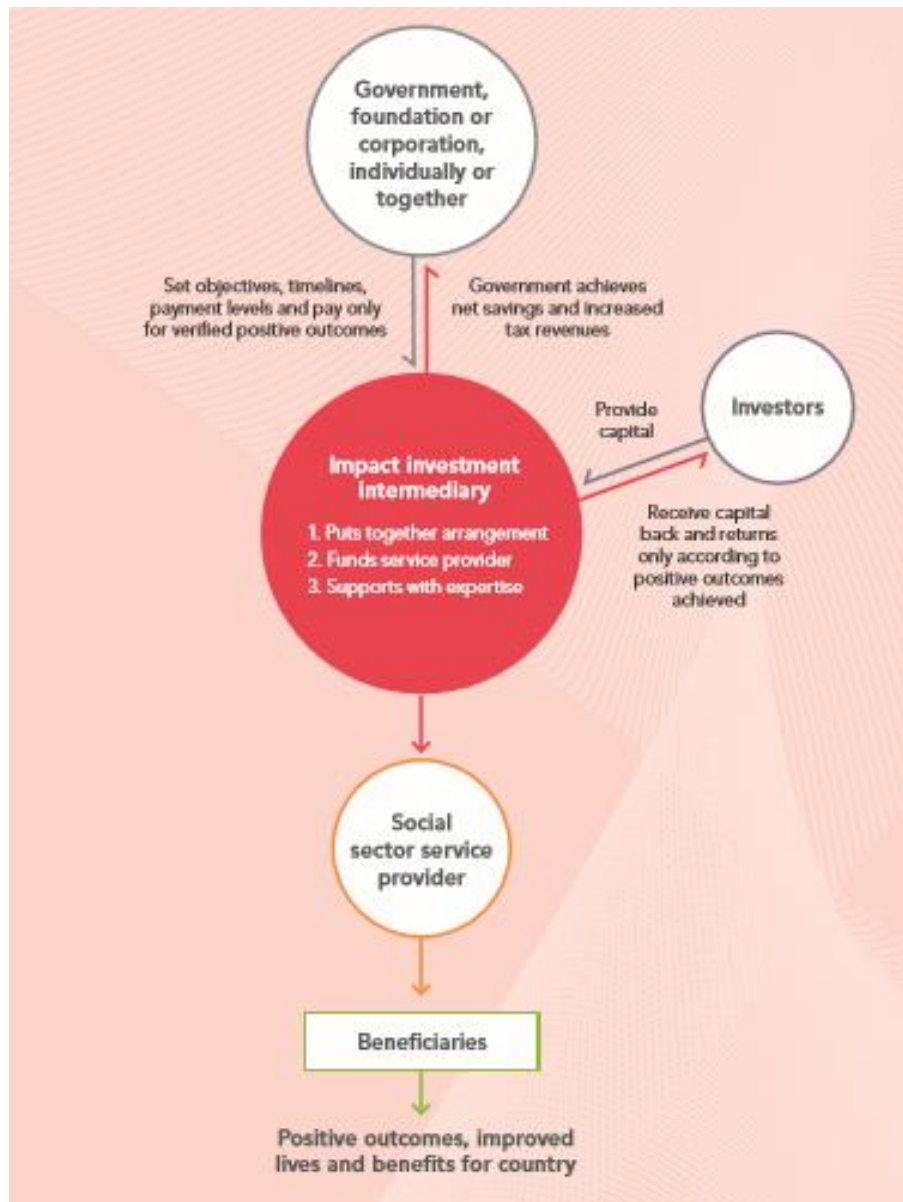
Government, foundation or corporation, individually or together

Set objectives, timelines, payment levels and pay only for verified positive outcomes

Government achieves net savings and increased tax revenues

Provide capital

Investors

Impact investment intermediary

1. Puts together arrangement
2. Funds service provider
3. Supports with expertise

Receive capital back and returns only according to positive outcomes achieved

Social sector service provider

Beneficiaries

Positive outcomes, improved lives and benefits for country